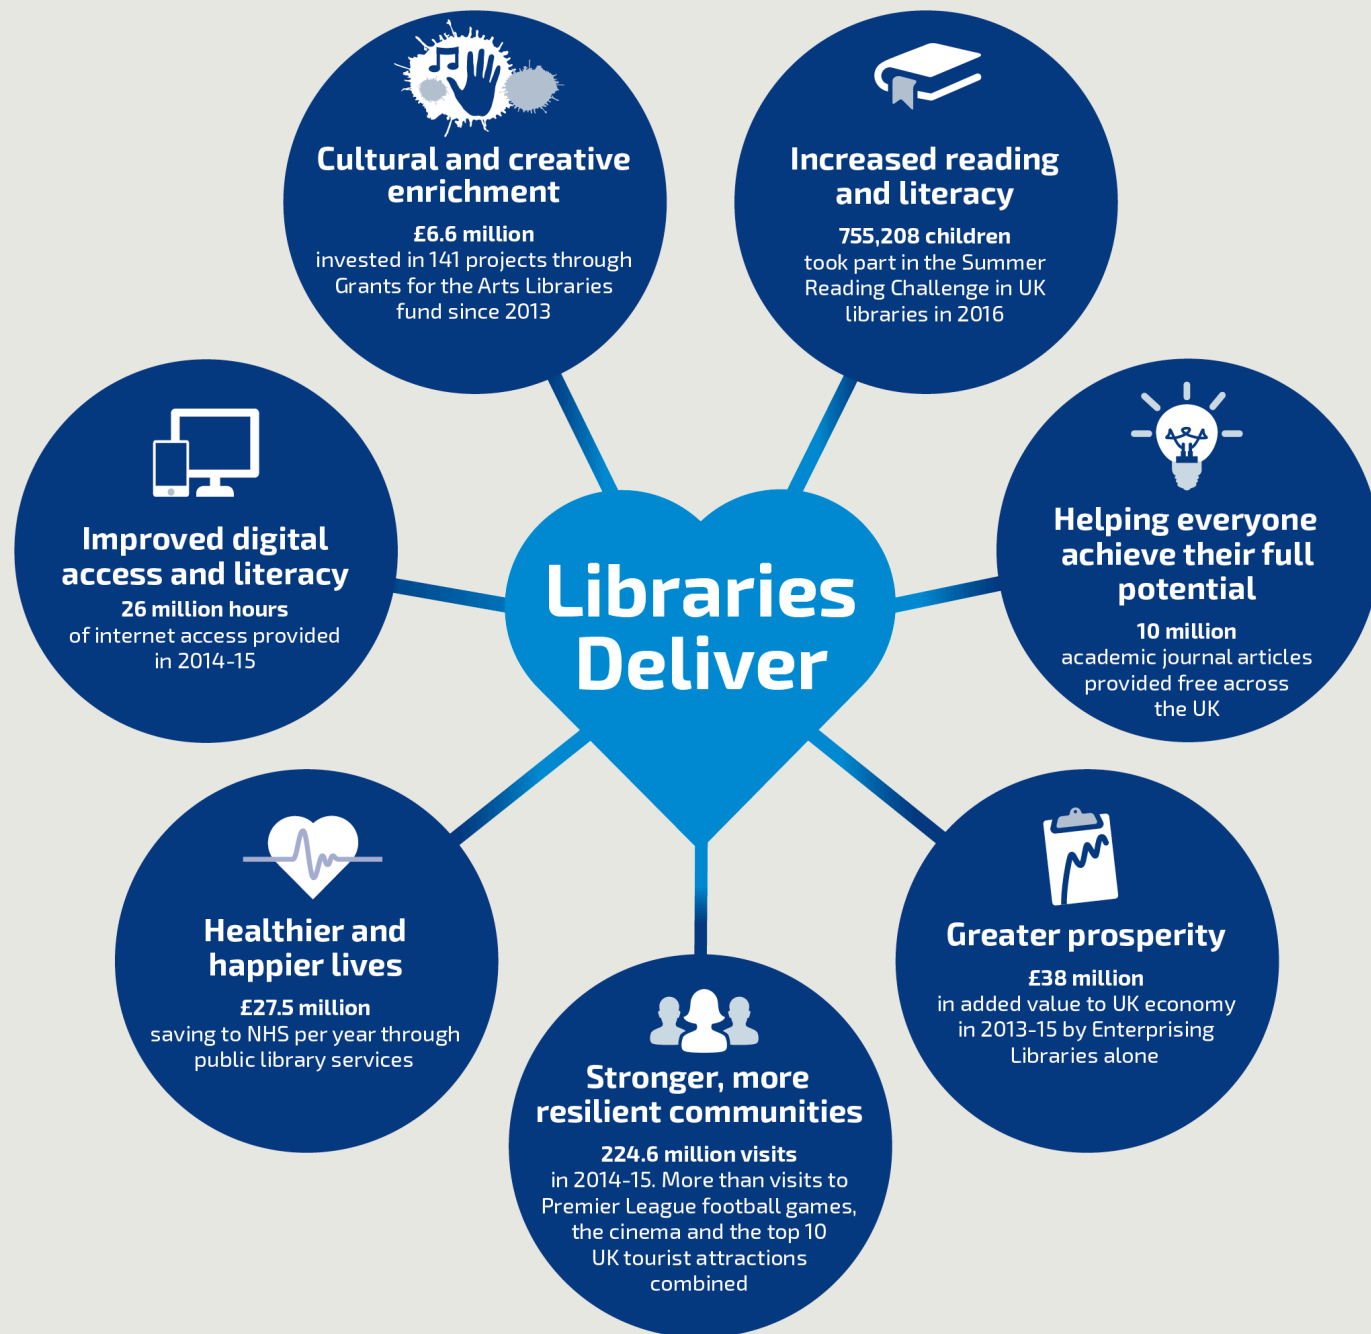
Cultural and creative enrichment

£6.6 million
invested in 141 projects through Grants for the Arts Libraries fund since 2013

Increased reading and literacy

755,208 children
took part in the Summer Reading Challenge in UK libraries in 2016

Improved digital access and literacy

26 million hours
of internet access provided in 2014-15

Libraries Deliver

Helping everyone achieve their full potential

10 million
academic journal articles provided free across the UK

Healthier and happier lives

£27.5 million
saving to NHS per year through public library services

Greater prosperity

£38 million
in added value to UK economy in 2013-15 by Enterprising Libraries alone

Stronger, more resilient communities

224.6 million visits
in 2014-15. More than visits to Premier League football games, the cinema and the top 10 UK tourist attractions combined